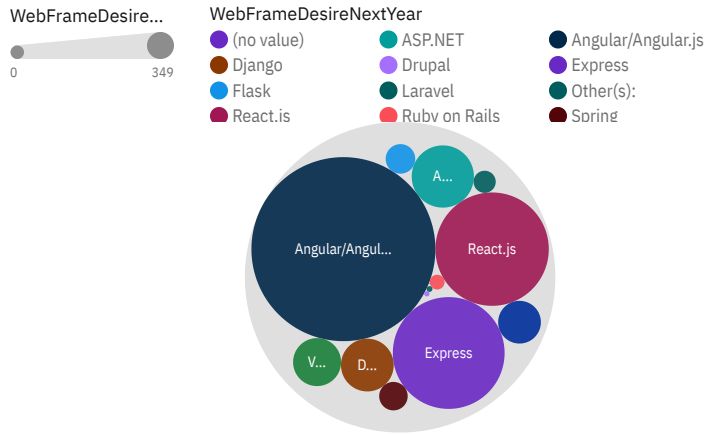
WebFrameDesire...

0

349

WebFrameDesireNextYear

(no value)

ASP.NET

Angular/Angular.js

Django

Drupal

Express

Flask

Laravel

Other(s):

React.js

Ruby on Rails

Spring

A...

Angular/Angul...

React.js

Express

V...

D...